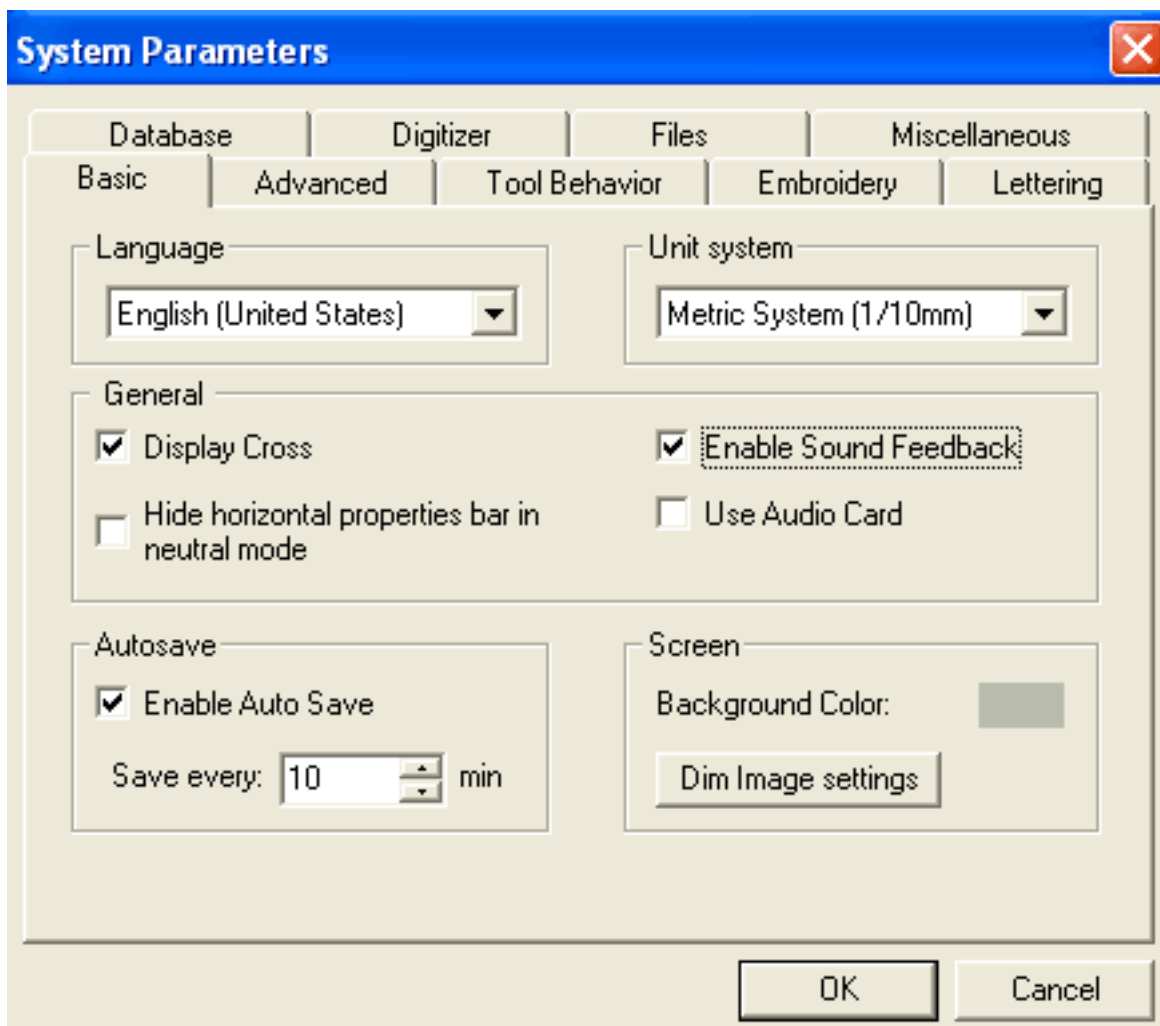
System Parameters

Database | Digitizer | Files | Miscellaneous

Basic | Advanced | Tool Behavior | Embroidery | Lettering

Language

English (United States)

Unit system

Metric System (1/10mm)

General

Display Cross

Enable Sound Feedback

Hide horizontal properties bar in neutral mode

Use Audio Card

Autosave

Enable Auto Save

Save every: 10 min

Screen

Background Color:

Dim Image settings

OK

Cancel